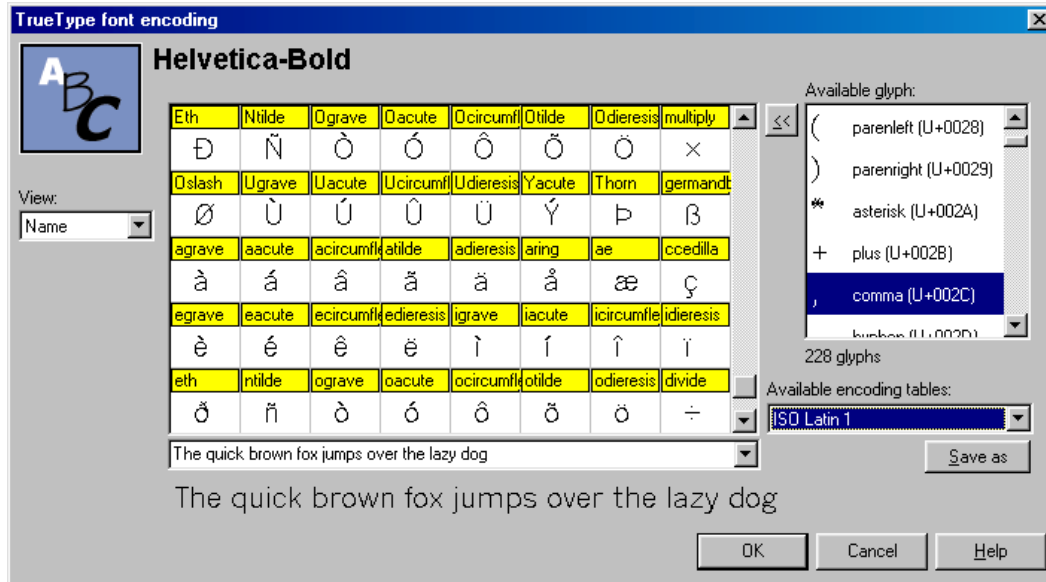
TrueType font encoding

ABC

Helvetica-Bold

View:
Name

| Eth | Ntilde | Ograve | Oacute | Ocircumfl | Otilde | Odieresis | multiply |
|---|---|---|---|---|---|---|---|
| Đ | Ñ | Ò | Ó | Ô | Õ | Ö | × |
| Oslash | Ugrave | Uacute | Ucircumfl | Udieresis | Yacute | Thorn | germandb |
| Ø | Ù | Ú | Û | Ü | Ý | Þ | ß |
| agrave | aacute | acircumfle | atilde | adieresis | aring | ae | ccedilla |
| à | á | â | ã | ä | å | æ | ç |
| egrave | eacute | ecircumfle | edieresis | igrave | iacute | icircumfle | idieresis |
| è | é | ê | ë | ì | í | î | ï |
| eth | ntilde | ograve | oacute | ocircumfle | otilde | odieresis | divide |
| ð | ñ | ò | ó | ô | õ | ö | ÷ |

The quick brown fox jumps over the lazy dog

The quick brown fox jumps over the lazy dog

<<

Available glyph:
( parenleft (U+0028)
) parenright (U+0029)
* asterisk (U+002A)
+ plus (U+002B)
, comma (U+002C)
hyphen (U+002D)

228 glyphs

Available encoding tables:
ISO Latin 1

Save as

OK Cancel Help